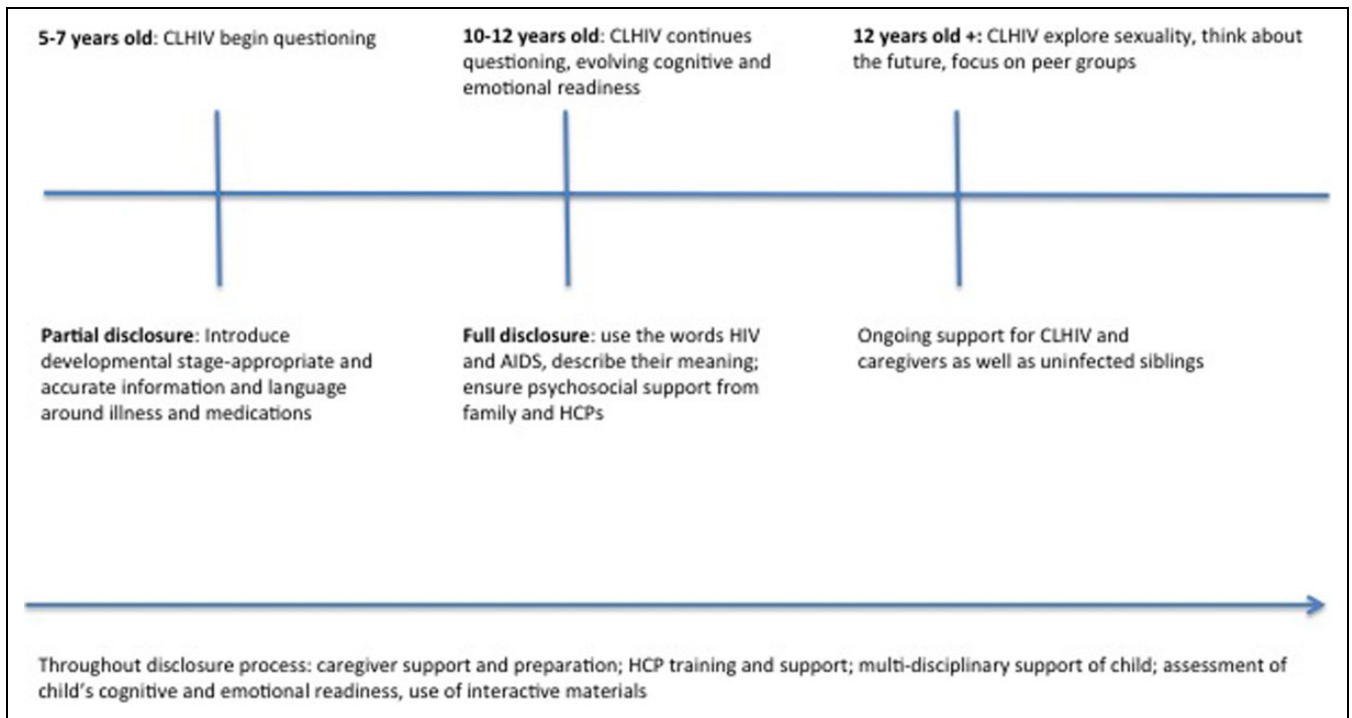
**5-7 years old**: CLHIV begin questioning

**10-12 years old**: CLHIV continues questioning, evolving cognitive and emotional readiness

**12 years old +**: CLHIV explore sexuality, think about the future, focus on peer groups

**Partial disclosure**: Introduce developmental stage-appropriate and accurate information and language around illness and medications

**Full disclosure**: use the words HIV and AIDS, describe their meaning; ensure psychosocial support from family and HCPs

Ongoing support for CLHIV and caregivers as well as uninfected siblings

Throughout disclosure process: caregiver support and preparation; HCP training and support; multi-disciplinary support of child; assessment of child's cognitive and emotional readiness, use of interactive materials